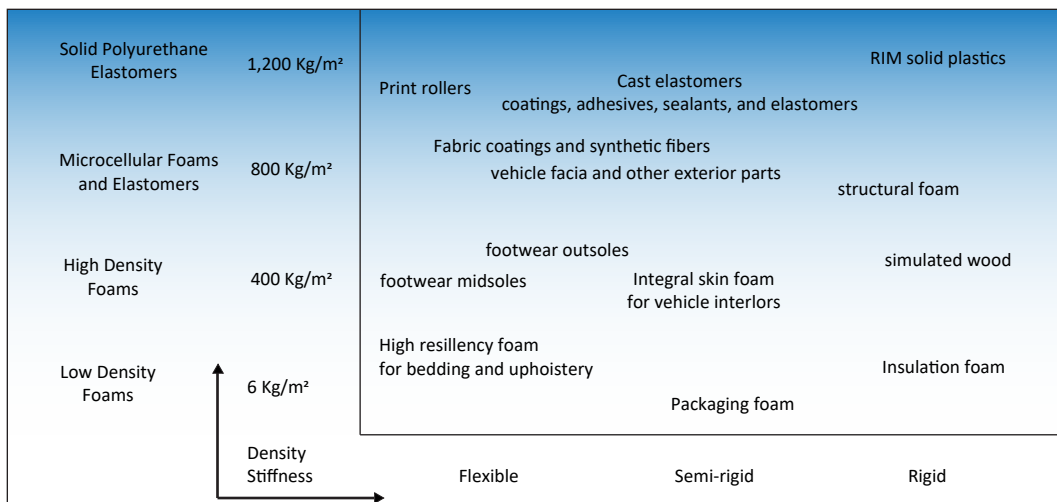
Solid Polyurethane Elastomers
1,200 Kg/m²

Microcellular Foams and Elastomers
800 Kg/m²

High Density Foams
400 Kg/m²

Low Density Foams
6 Kg/m²

Density
Stiffness

RIM solid plastics

Print rollers

Cast elastomers
coatings, adhesives, sealants, and elastomers

Fabric coatings and synthetic fibers

vehicle facia and other exterior parts

structural foam

footwear outsoles

simulated wood

footwear midsoles

Integral skin foam for vehicle interlors

High resillency foam for bedding and uphoistery

Insulation foam

Packaging foam

Flexible
Semi-rigid
Rigid